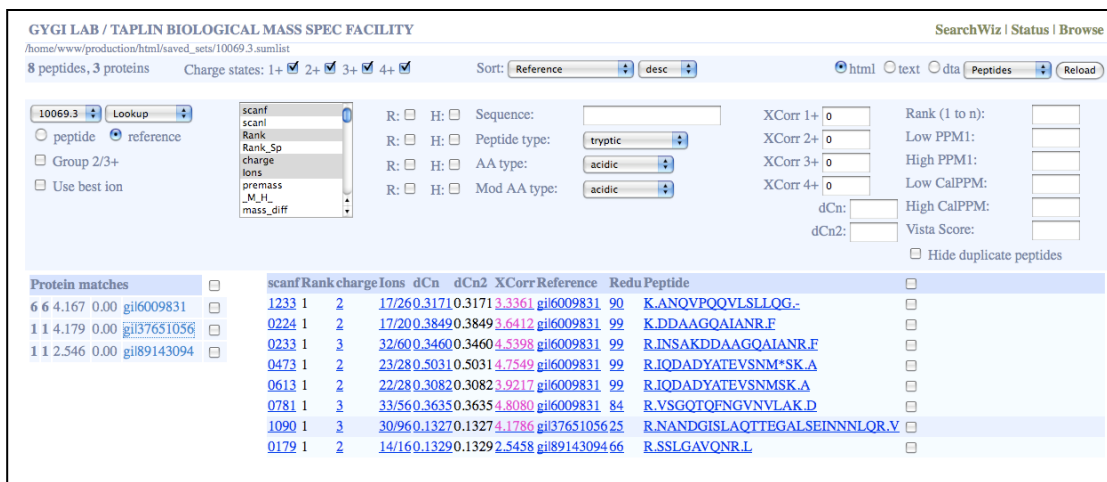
GYGI LAB / TAPLIN BIOLOGICAL MASS SPEC FACILITY

SearchWiz | Status | Browse

/home/www/production/html/saved_sets/10069.3.sumlist

8 peptides, 3 proteins   Charge states: 1+ ☑ 2+ ☑ 3+ ☑ 4+ ☑   Sort: Reference desc   html   text   dta   Peptides   Reload

10069.3   Lookup
peptide   reference
Group 2/3+
Use best ion

scanf
scanl
Rank
Rank_Sp
charge
Ions
premass
_M_H_
mass_diff

R: H: Sequence:
R: H: Peptide type: tryptic
R: H: AA type: acidic
R: H: Mod AA type: acidic

XCorr 1+ 0
XCorr 2+ 0
XCorr 3+ 0
XCorr 4+ 0
dCn:
dCn2:

Rank (1 to n):
Low PPM1:
High PPM1:
Low CalPPM:
High CalPPM:
Vista Score:
Hide duplicate peptides

Protein matches
6 6 4.167 0.00 gi|6009831
1 1 4.179 0.00 gi|37651056
1 1 2.546 0.00 gi|89143094

| scanf | Rank | charge | Ions | dCn | dCn2 | XCorr | Reference | Redu | Peptide |
|---|---|---|---|---|---|---|---|---|---|
| 1233 | 1 | 2 | 17/26 | 0.3171 | 0.3171 | 3.3361 | gi|6009831 | 90 | K.ANQVPQQVLSLLQG.- |
| 0224 | 1 | 2 | 17/20 | 0.3849 | 0.3849 | 3.6412 | gi|6009831 | 99 | K.DDAAGQAIANR.F |
| 0233 | 1 | 3 | 32/60 | 0.3460 | 0.3460 | 4.5398 | gi|6009831 | 99 | R.INSAKDDAAGQAIANR.F |
| 0473 | 1 | 2 | 23/28 | 0.5031 | 0.5031 | 4.7549 | gi|6009831 | 99 | R.IQDADYATEVSNM*SK.A |
| 0613 | 1 | 2 | 22/28 | 0.3082 | 0.3082 | 3.9217 | gi|6009831 | 99 | R.IQDADYATEVSNMSK.A |
| 0781 | 1 | 3 | 33/56 | 0.3635 | 0.3635 | 4.8080 | gi|6009831 | 84 | R.VSGQTQFNGVNVLAK.D |
| 1090 | 1 | 3 | 30/96 | 0.1327 | 0.1327 | 4.1786 | gi|37651056 | 25 | R.NANDGISLAQTTEGALSEINNNLQR.V |
| 0179 | 1 | 2 | 14/16 | 0.1329 | 0.1329 | 2.5458 | gi|89143094 | 66 | R.SSLGAVQNR.L |